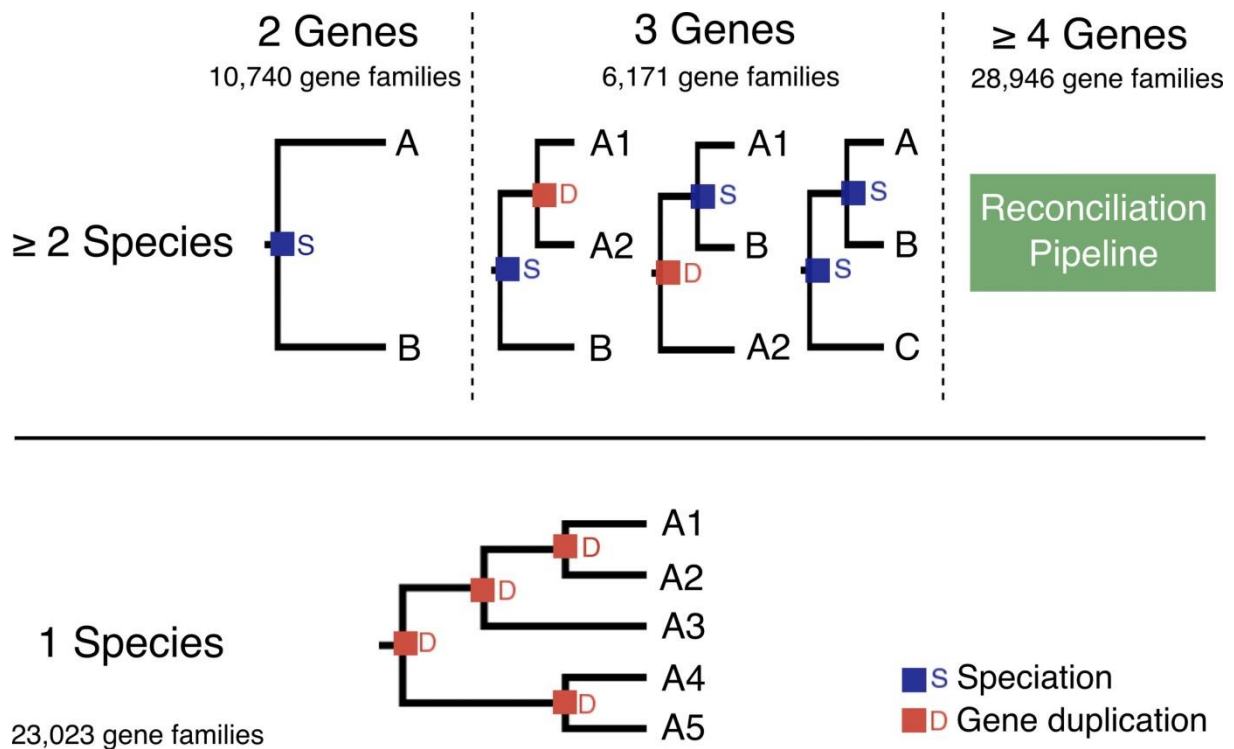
2 Genes
10,740 gene families

3 Genes
6,171 gene families

≥ 4 Genes
28,946 gene families

≥ 2 Species

A
S
B

A1
D
A2
S
B

A1
S
B
D
A2

A
S
B
S
C

Reconciliation Pipeline

1 Species
23,023 gene families

A1
D
A2
D
A3
D
A4
D
A5

S Speciation
D Gene duplication